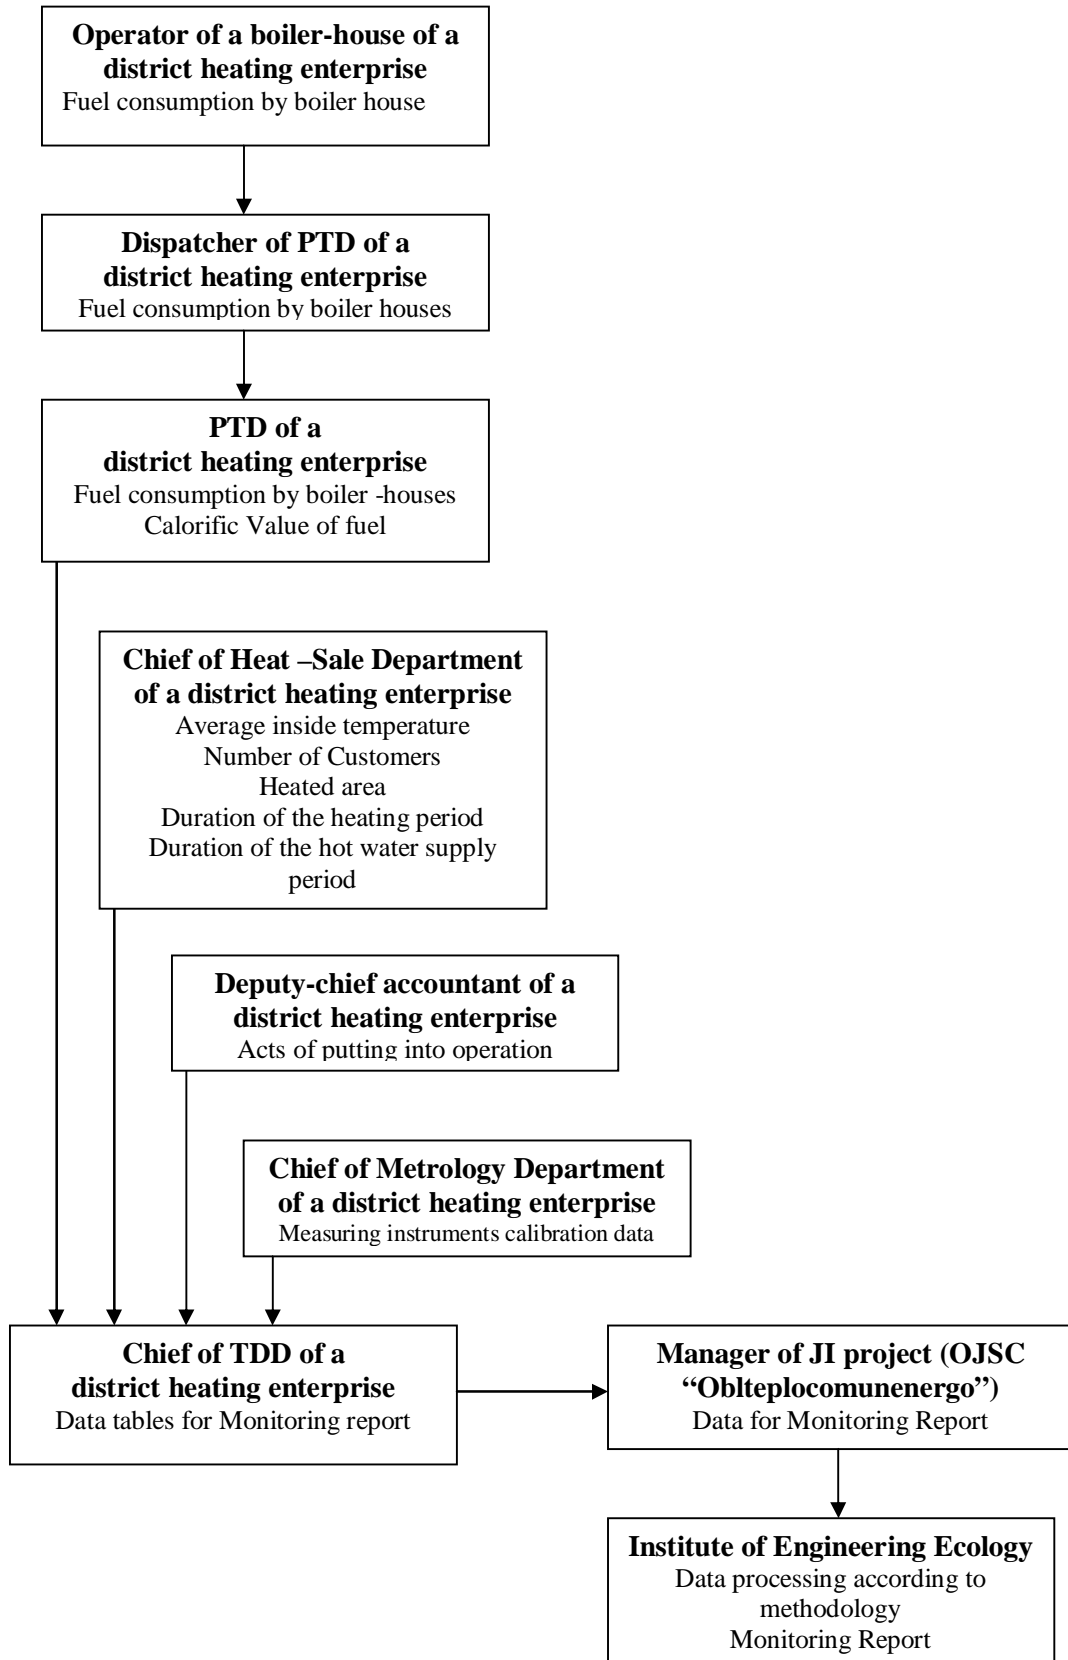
**Operator of a boiler-house of a district heating enterprise**
Fuel consumption by boiler house

**Dispatcher of PTD of a district heating enterprise**
Fuel consumption by boiler houses

**PTD of a district heating enterprise**
Fuel consumption by boiler -houses
Calorific Value of fuel

**Chief of Heat –Sale Department of a district heating enterprise**
Average inside temperature
Number of Customers
Heated area
Duration of the heating period
Duration of the hot water supply period

**Deputy-chief accountant of a district heating enterprise**
Acts of putting into operation

**Chief of Metrology Department of a district heating enterprise**
Measuring instruments calibration data

**Chief of TDD of a district heating enterprise**
Data tables for Monitoring report

**Manager of JI project (OJSC "Oblteplocomunenergo")**
Data for Monitoring Report

**Institute of Engineering Ecology**
Data processing according to methodology
Monitoring Report